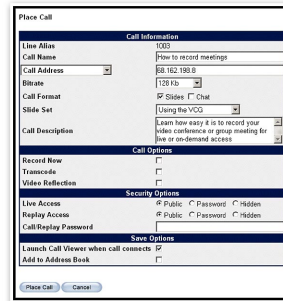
Place Call

| Call Information | |
|---|---|
| Line Alias | 1003 |
| Call Name | How to record meetings |
| Call Address | 68.162.198.8 |
| Bitrate | 128 Kb |
| Call Format | Slides  Chat |
| Slide Set | Using the VCG |
| Call Description | Learn how easy it is to record your video conference or group meeting for live or on-demand access |
| Call Options | |
| Record Now | |
| Transcode | |
| Video Reflection | |
| Security Options | |
| Live Access | Public  Password  Hidden |
| Replay Access | Public  Password  Hidden |
| Call/Replay Password | |
| Save Options | |
| Launch Call Viewer when call connects | |
| Add to Address Book | |

Place Call  Cancel